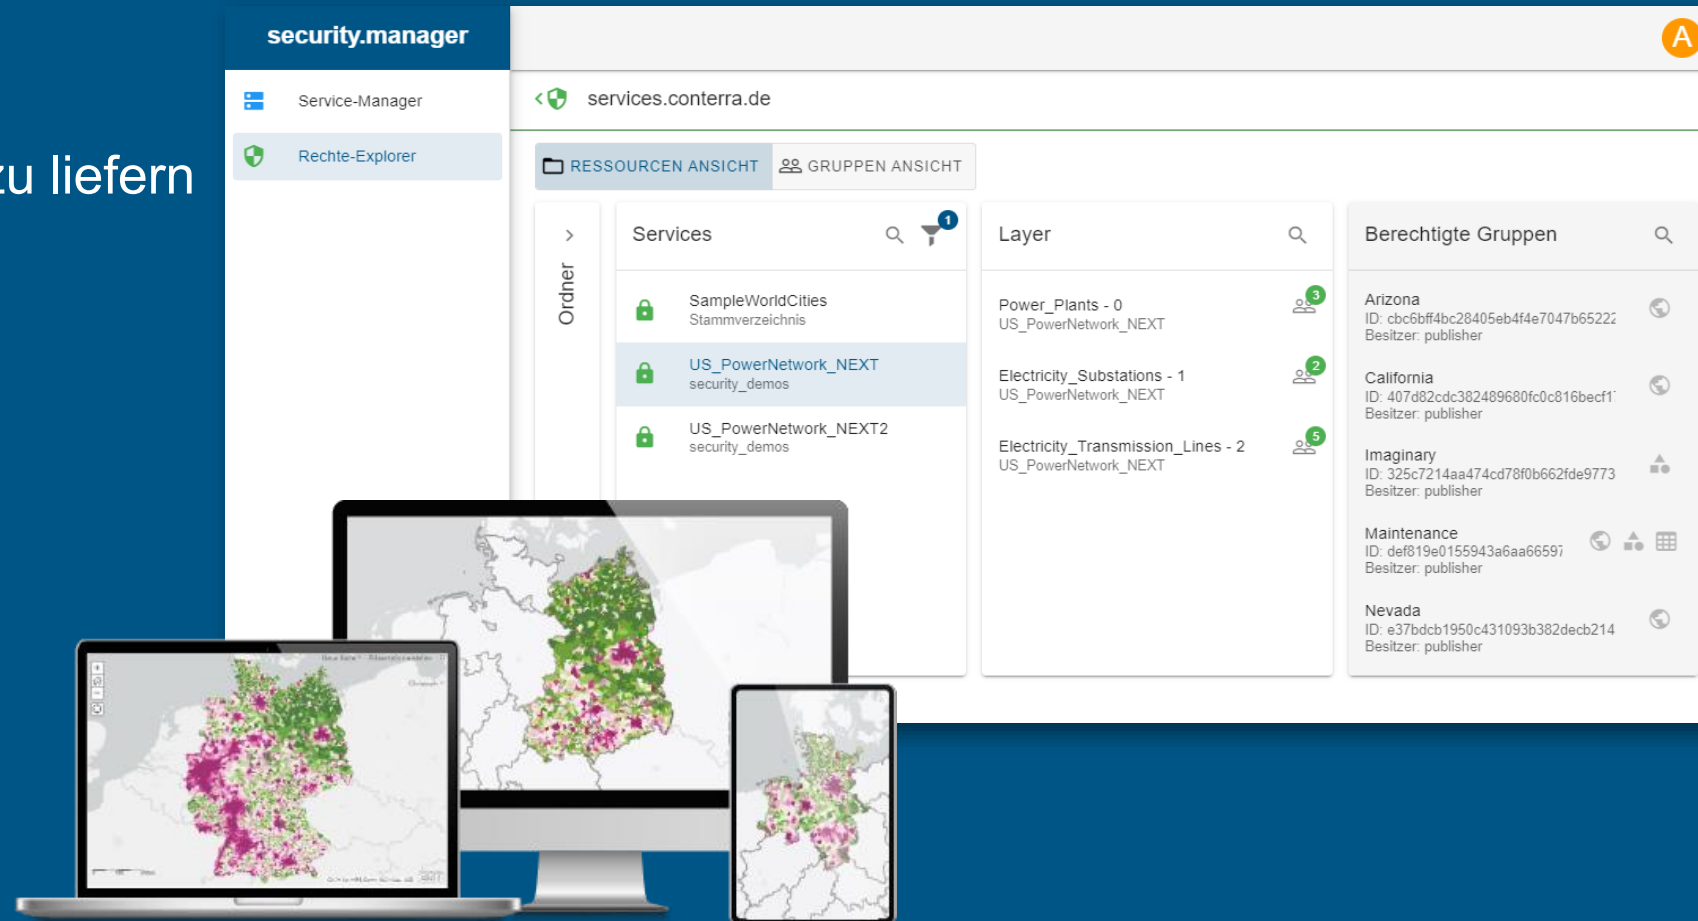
zu liefern

security.manager

Service-Manager

Rechte-Explorer

A

services.conterra.de

RESSOURCEN ANSICHT GRUPPEN ANSICHT

Ordner

Services

1

SampleWorldCities
Stammverzeichnis

US_PowerNetwork_NEXT
security_demos

US_PowerNetwork_NEXT2
security_demos

Layer

Power_Plants - 0
US_PowerNetwork_NEXT

3

Electricity_Substations - 1
US_PowerNetwork_NEXT

2

Electricity_Transmission_Lines - 2
US_PowerNetwork_NEXT

5

Berechtigte Gruppen

Arizona
ID: cbc6bff4bc28405eb4f4e7047b65222
Besitzer: publisher

California
ID: 407d82cdc382489680fc0c816becf1
Besitzer: publisher

Imaginary
ID: 325c7214aa474cd78f0b662fde9773
Besitzer: publisher

Maintenance
ID: def819e0155943a6aa66597
Besitzer: publisher

Nevada
ID: e37bdcb1950c431093b382decb214
Besitzer: publisher